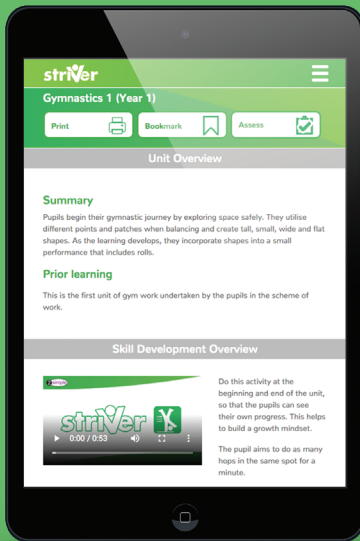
striVer

Gymnastics 1 (Year 1)

Print

Bookmark

Assess

Unit Overview

Summary

Pupils begin their gymnastic journey by exploring space safely. They utilise different points and patches when balancing and create tall, small, wide and flat shapes. As the learning develops, they incorporate shapes into a small performance that includes rolls.

Prior learning

This is the first unit of gym work undertaken by the pupils in the scheme of work.

Skill Development Overview

striVer

0:00 / 0:53

Do this activity at the beginning and end of the unit, so that the pupils can see their own progress. This helps to build a growth mindset.

The pupil aims to do as many hops in the same spot for a minute.